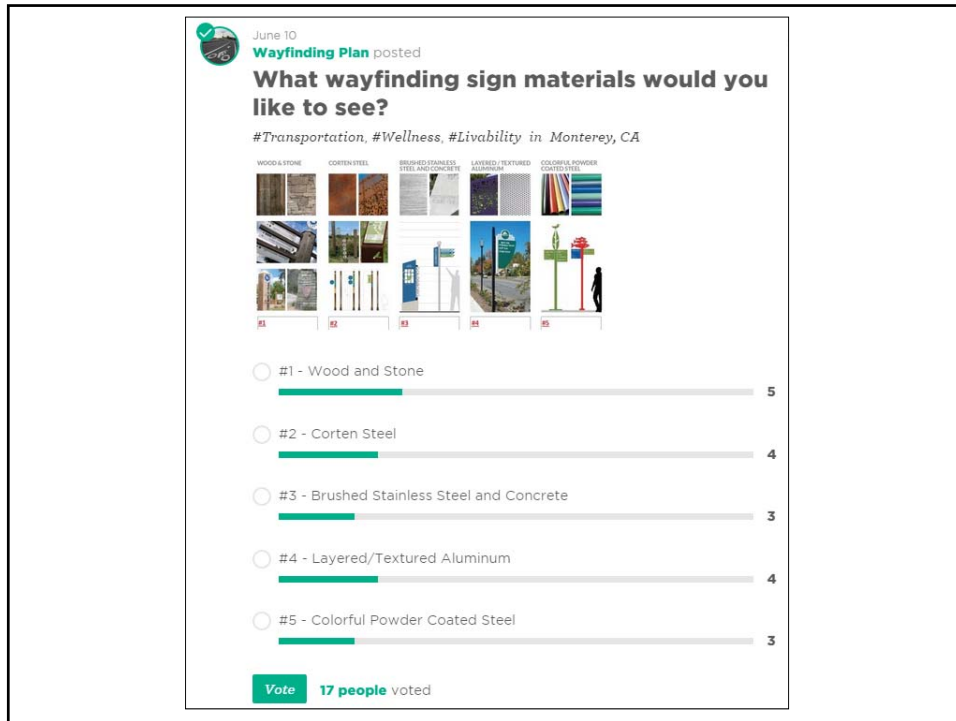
June 10
Wayfinding Plan posted

What wayfinding sign materials would you like to see?

#Transportation, #Wellness, #Livability in Monterey, CA

WOOD & STONE
CORTEN STEEL
BRUSHED STAINLESS STEEL AND CONCRETE
LAYERED / TEXTURED ALUMINUM
COLORFUL POWDER COATED STEEL

#1 #2 #3 #4 #5

#1 - Wood and Stone
5

#2 - Corten Steel
4

#3 - Brushed Stainless Steel and Concrete
3

#4 - Layered/Textured Aluminum
4

#5 - Colorful Powder Coated Steel
3

Vote 17 people voted